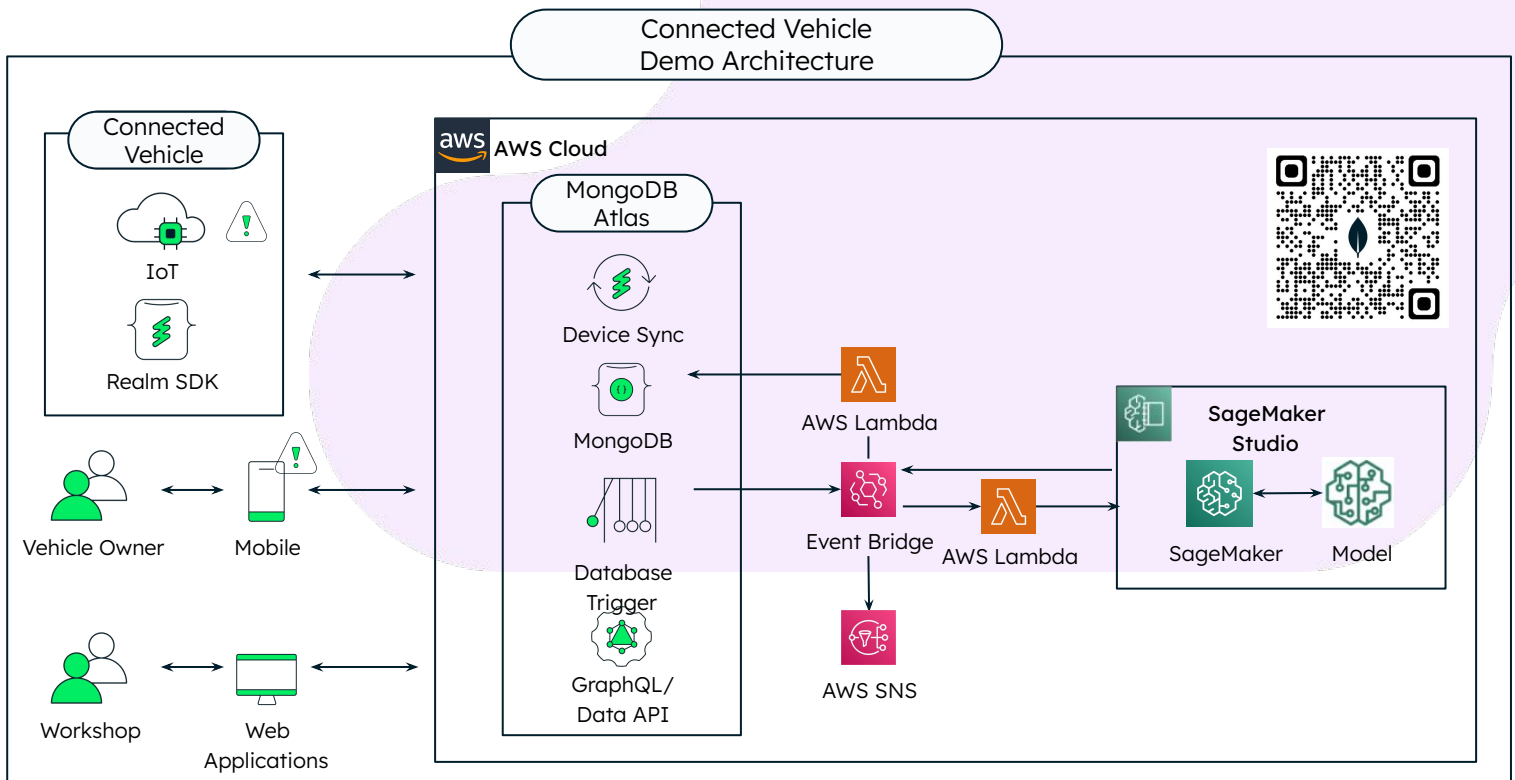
Connected Vehicle
Demo Architecture

Connected Vehicle

IoT

Realm SDK

aws AWS Cloud

MongoDB Atlas

Device Sync

MongoDB

Database Trigger

GraphQL/ Data API

AWS Lambda

Event Bridge

AWS Lambda

AWS SNS

SageMaker Studio

SageMaker

Model

Vehicle Owner

Mobile

Workshop

Web Applications